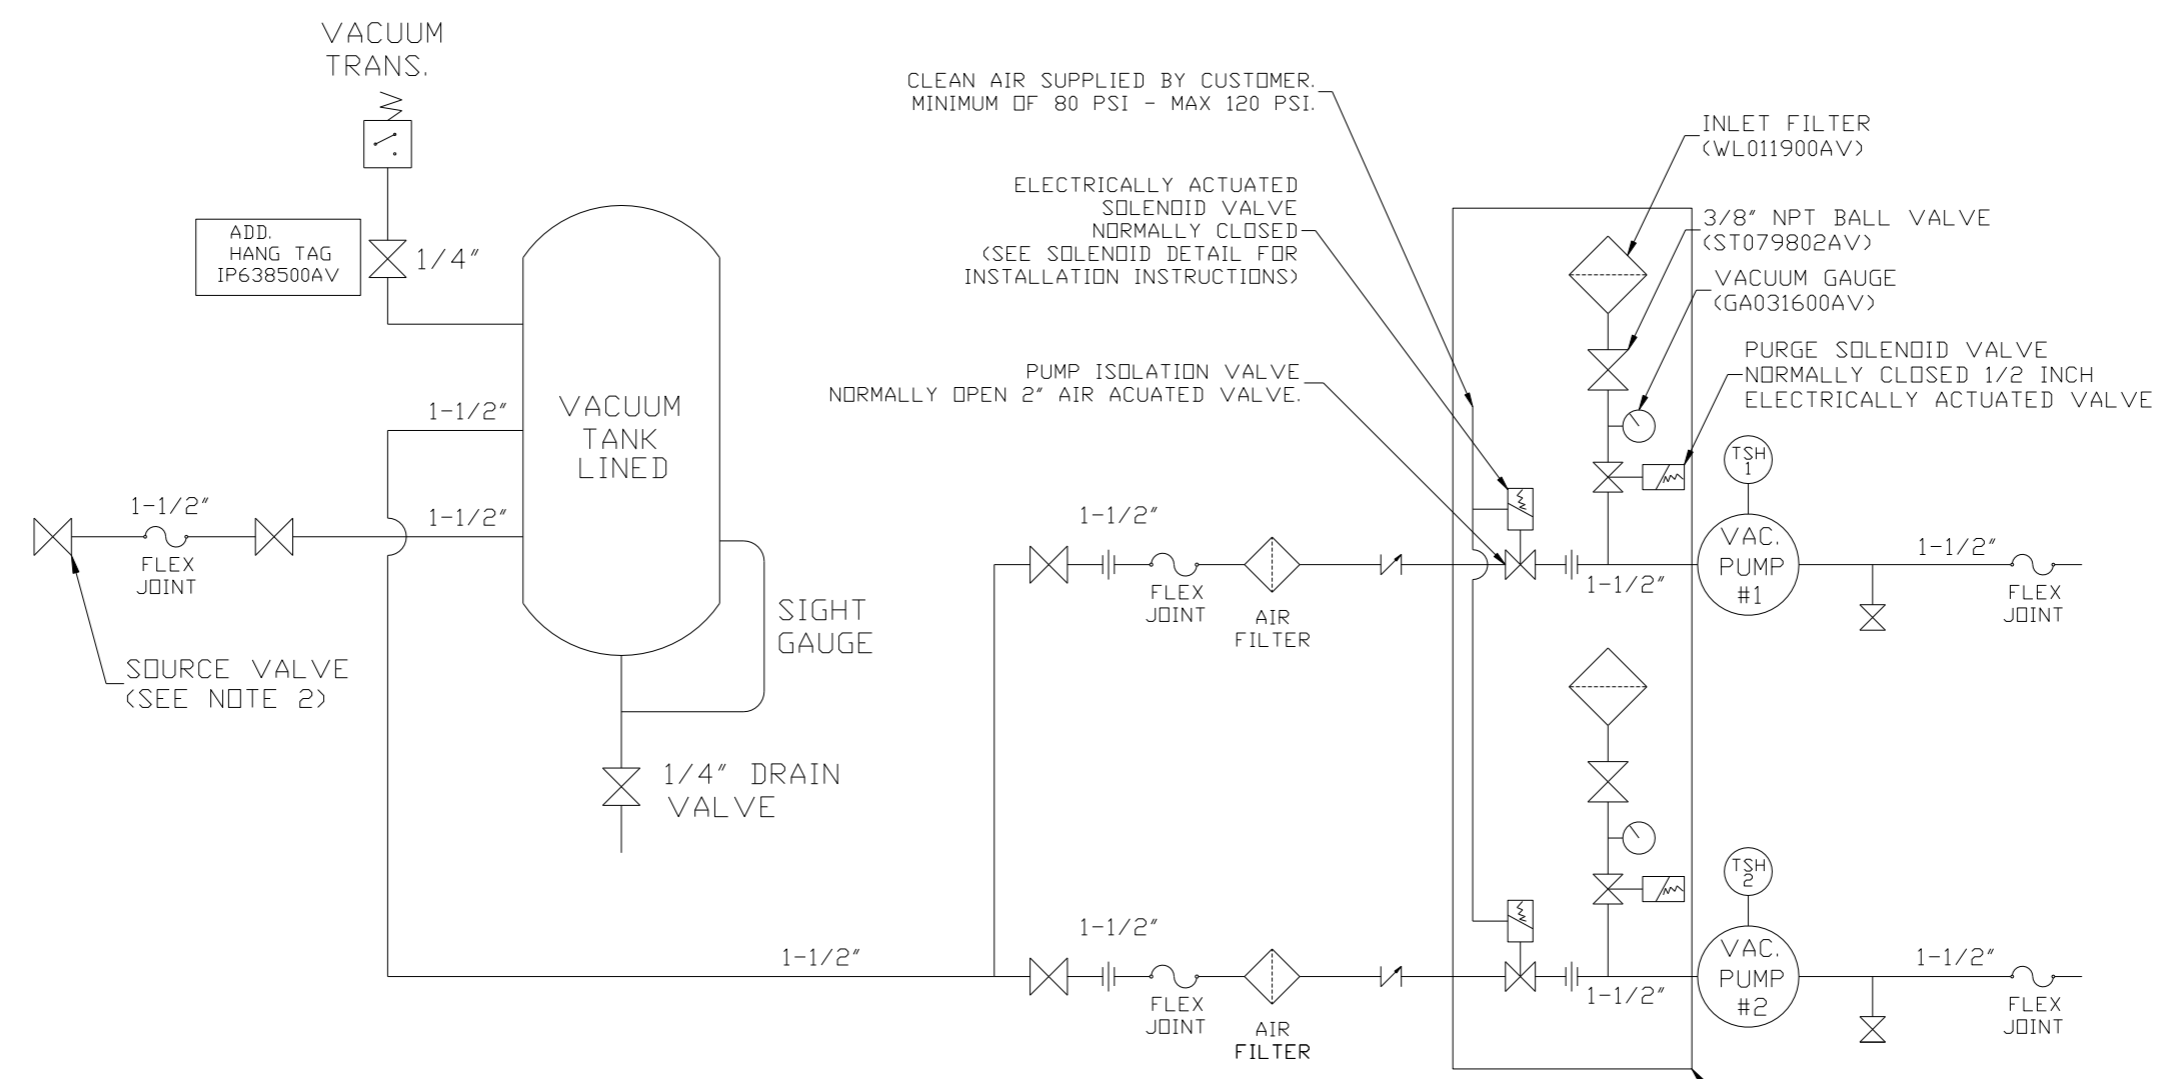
VACUUM
TRANS.

ADD.
HANG TAG
IP638500AV

1/4"

1-1/2"

VACUUM
TANK
LINED

1-1/2"

1-1/2"

FLEX
JOINT

SOURCE VALVE
(SEE NOTE 2)

SIGHT
GAUGE

1/4" DRAIN
VALVE

CLEAN AIR SUPPLIED BY CUSTOMER.
MINIMUM OF 80 PSI - MAX 120 PSI.

ELECTRICALLY ACTUATED
SOLENOID VALVE
NORMALLY CLOSED
(SEE SOLENOID DETAIL FOR
INSTALLATION INSTRUCTIONS)

PUMP ISOLATION VALVE
NORMALLY OPEN 2" AIR ACUATED VALVE.

INLET FILTER
(WL011900AV)

3/8" NPT BALL VALVE
(ST079802AV)

VACUUM GAUGE
(GA031600AV)

PURGE SOLENOID VALVE
NORMALLY CLOSED 1/2 INCH
ELECTRICALLY ACTUATED VALVE

TSH
1

1-1/2"

FLEX
JOINT

AIR
FILTER

1-1/2"

VAC.
PUMP
#1

1-1/2"

FLEX
JOINT

TSH
2

1-1/2"

1-1/2"

FLEX
JOINT

AIR
FILTER

1-1/2"

VAC.
PUMP
#2

1-1/2"

FLEX
JOINT